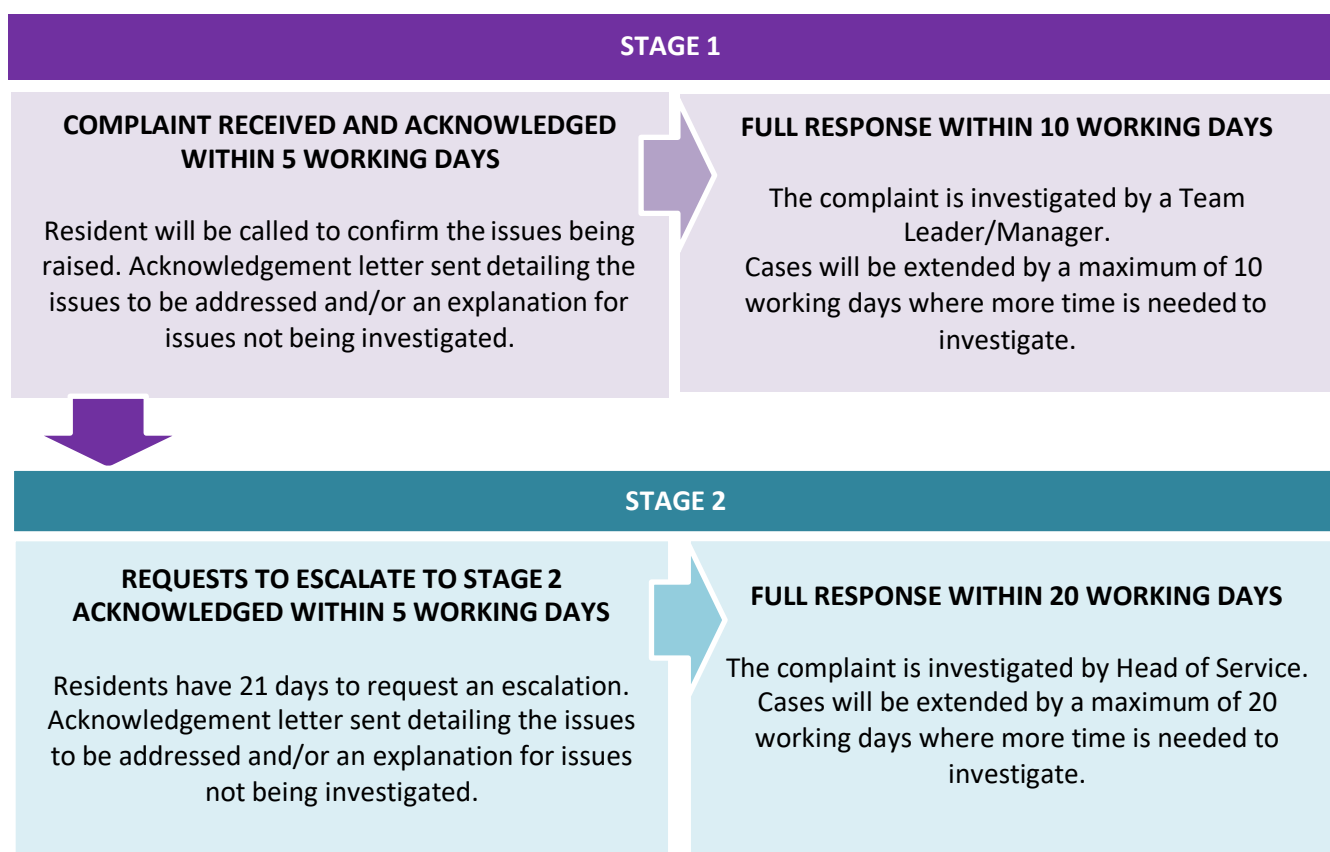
STAGE 1

COMPLAINT RECEIVED AND ACKNOWLEDGED WITHIN 5 WORKING DAYS

Resident will be called to confirm the issues being raised. Acknowledgement letter sent detailing the issues to be addressed and/or an explanation for issues not being investigated.

FULL RESPONSE WITHIN 10 WORKING DAYS

The complaint is investigated by a Team Leader/Manager.
Cases will be extended by a maximum of 10 working days where more time is needed to investigate.

STAGE 2

REQUESTS TO ESCALATE TO STAGE 2 ACKNOWLEDGED WITHIN 5 WORKING DAYS

Residents have 21 days to request an escalation. Acknowledgement letter sent detailing the issues to be addressed and/or an explanation for issues not being investigated.

FULL RESPONSE WITHIN 20 WORKING DAYS

The complaint is investigated by Head of Service.
Cases will be extended by a maximum of 20 working days where more time is needed to investigate.